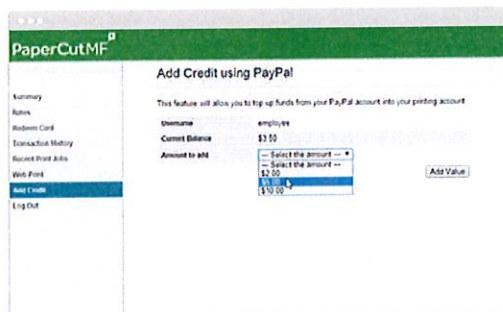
PaperCutMF

Summary
Rates
Redeem Card
Transaction History
Recent Print Jobs
Web Print
Add Credit
Log Out

Add Credit using PayPal

This feature will allow you to top up funds from your PayPal account into your printing account

| Username | employee |
|---|---|
| Current Balance | $3.50 |
| Amount to add | -- Select the amount -- |

-- Select the amount --
$2.00
$5.00
$10.00

Add Value